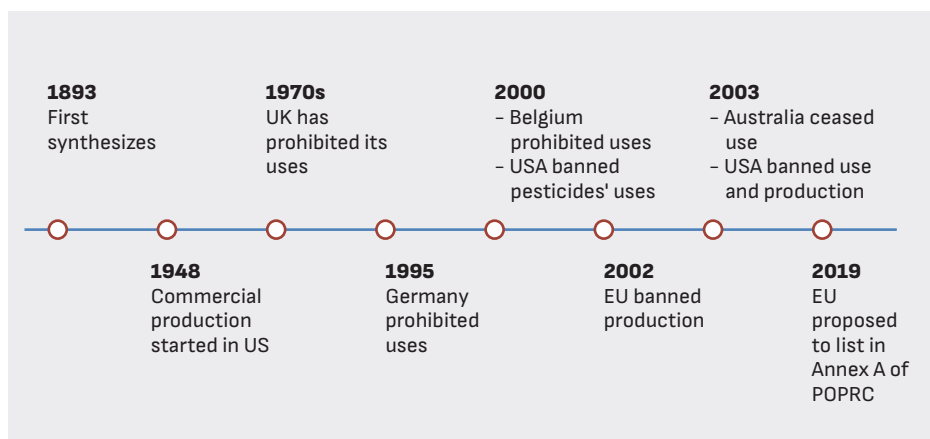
**1893**
First synthesizes

**1948**
Commercial production started in US

**1970s**
UK has prohibited its uses

**1995**
Germany prohibited uses

**2000**
– Belgium prohibited uses
– USA banned pesticides' uses

**2002**
EU banned production

**2003**
– Australia ceased use
– USA banned use and production

**2019**
EU proposed to list in Annex A of POPRC